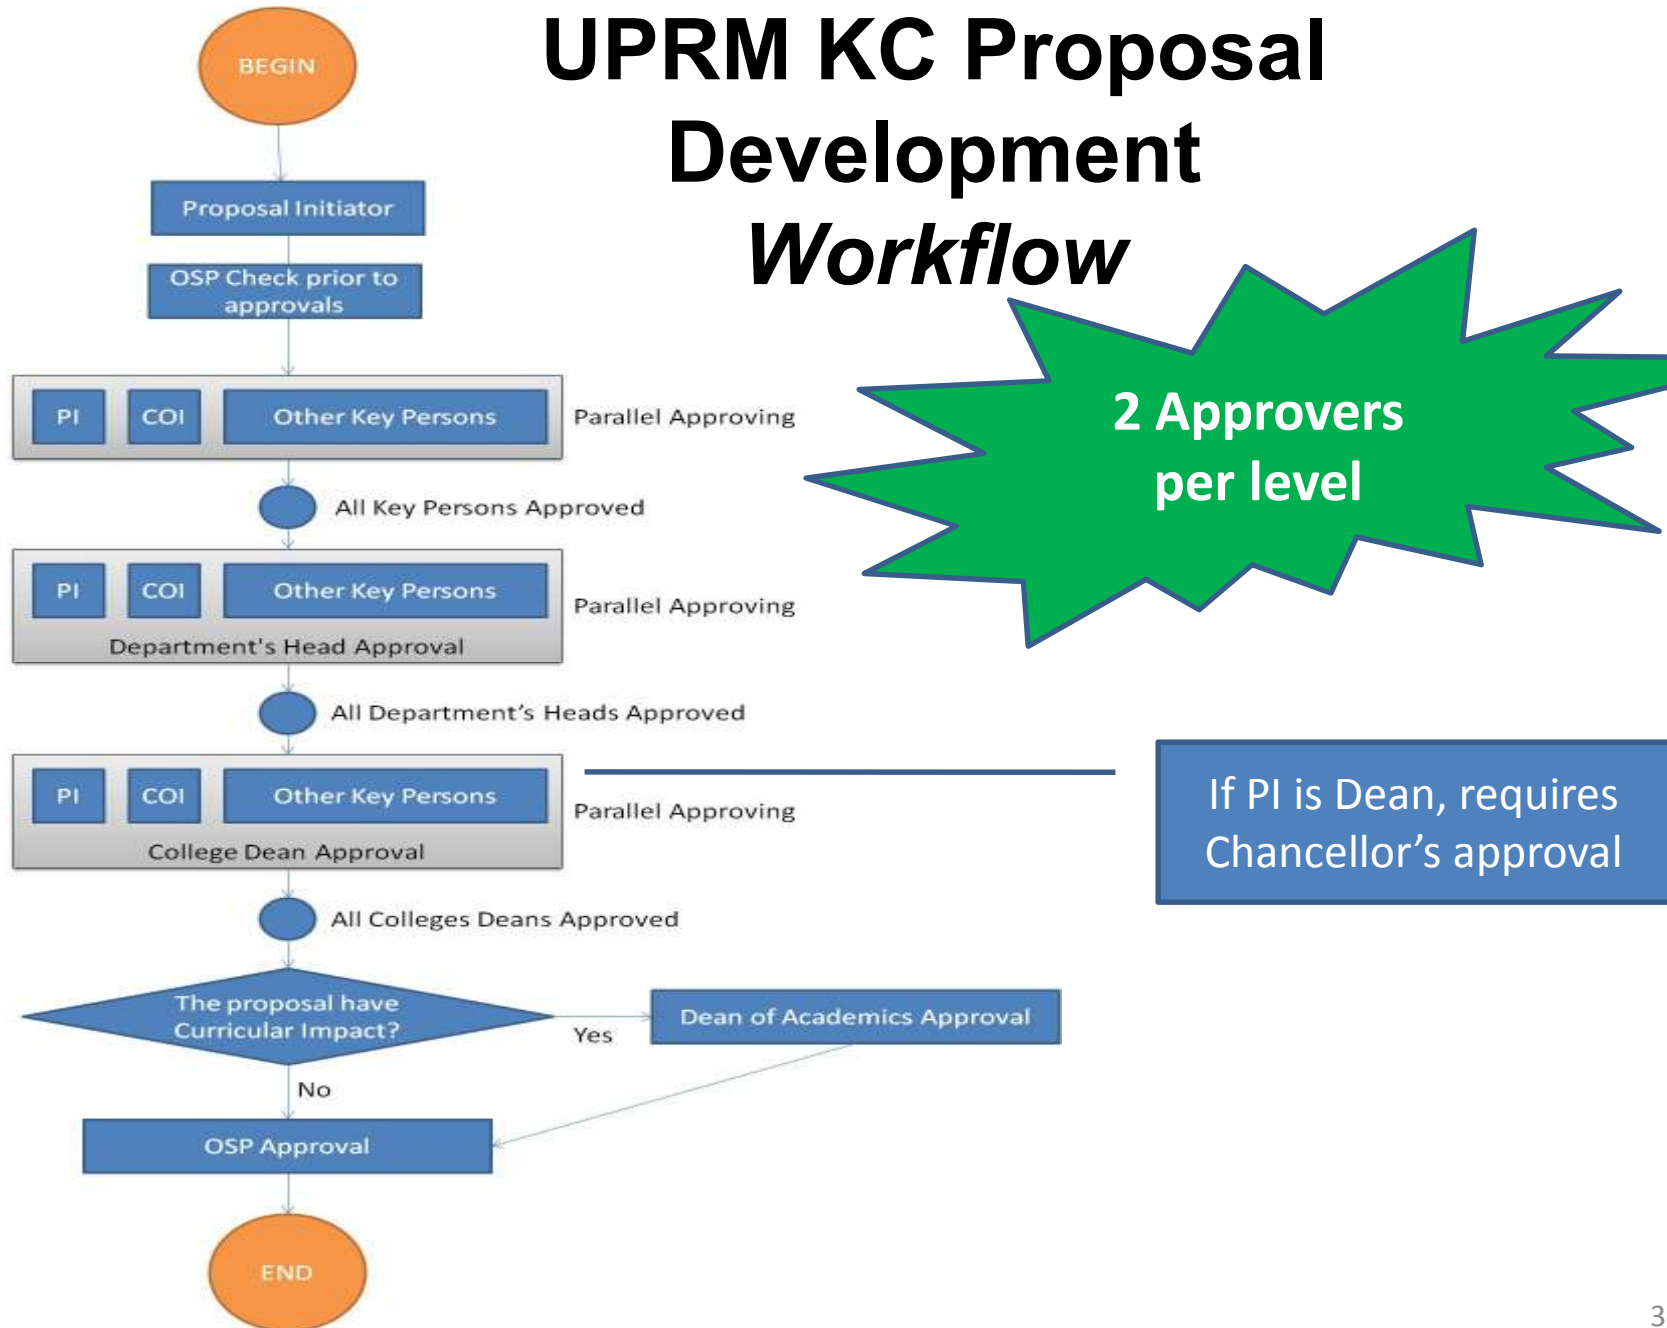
UPRM KC Proposal Development *Workflow*

BEGIN

Proposal Initiator

OSP Check prior to approvals

PI COI Other Key Persons

Parallel Approving

All Key Persons Approved

PI COI Other Key Persons

Department's Head Approval

Parallel Approving

2 Approvers per level

All Department's Heads Approved

PI COI Other Key Persons

College Dean Approval

Parallel Approving

If PI is Dean, requires Chancellor's approval

All Colleges Deans Approved

The proposal have Curricular Impact?

Yes

Dean of Academics Approval

No

OSP Approval

END

3